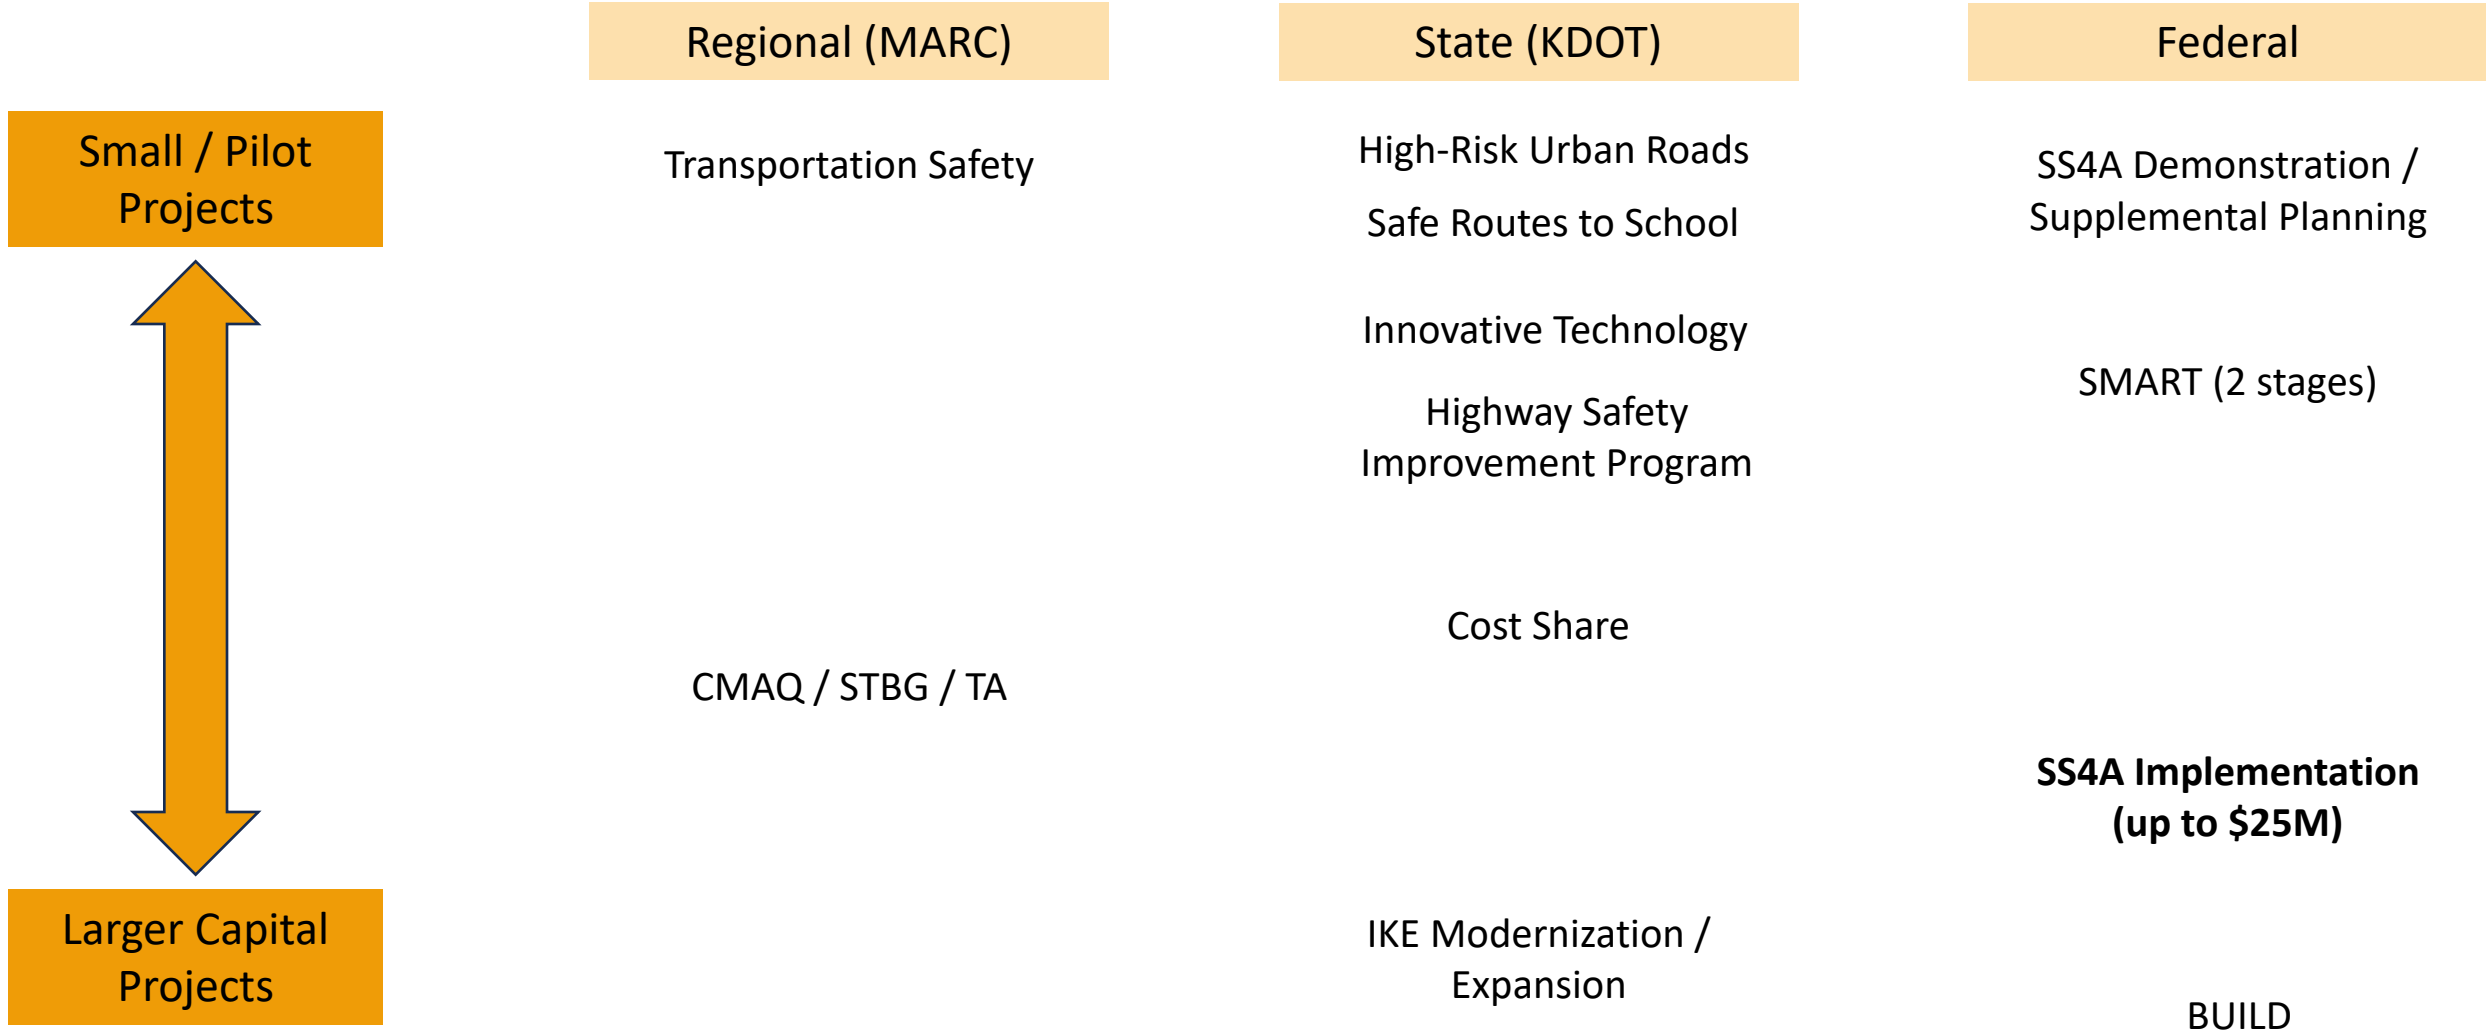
Regional (MARC)

State (KDOT)

Federal

Small / Pilot Projects

Transportation Safety

High-Risk Urban Roads

Safe Routes to School

SS4A Demonstration / Supplemental Planning

Innovative Technology

SMART (2 stages)

Highway Safety Improvement Program

Cost Share

CMAQ / STBG / TA

**SS4A Implementation (up to \$25M)**

Larger Capital Projects

IKE Modernization / Expansion

BUILD